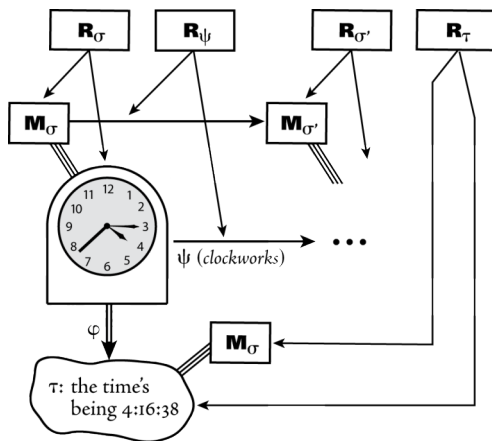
$\mathbf{R}_\sigma$

$\mathbf{R}_\psi$

$\mathbf{R}_{\sigma'}$

$\mathbf{R}_\tau$

$\mathbf{M}_\sigma$

$\mathbf{M}_{\sigma'}$

12 1 2 3 4 5 6 7 8 9 10 11

$\psi$ (*clockworks*)

...

$\varphi$

$\mathbf{M}_\sigma$

$\tau$: the time's being 4:16:38